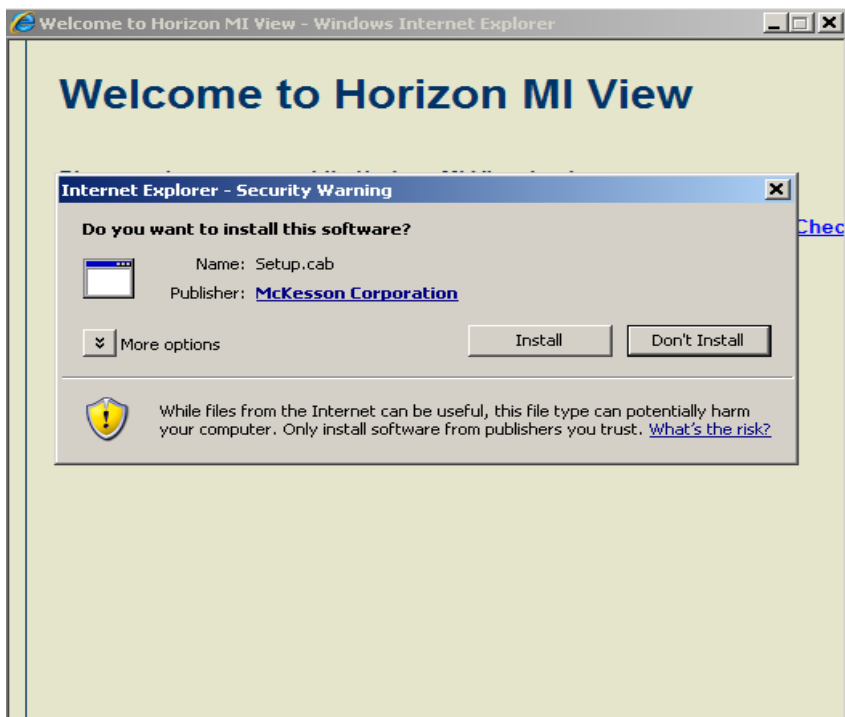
Welcome to Horizon MI View - Windows Internet Explorer

Welcome to Horizon MI View

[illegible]

Chec

Internet Explorer - Security Warning

Do you want to install this software?

Name: Setup.cab

Publisher: McKesson Corporation

More options

Install

Don't Install

While files from the Internet can be useful, this file type can potentially harm your computer. Only install software from publishers you trust. What's the risk?